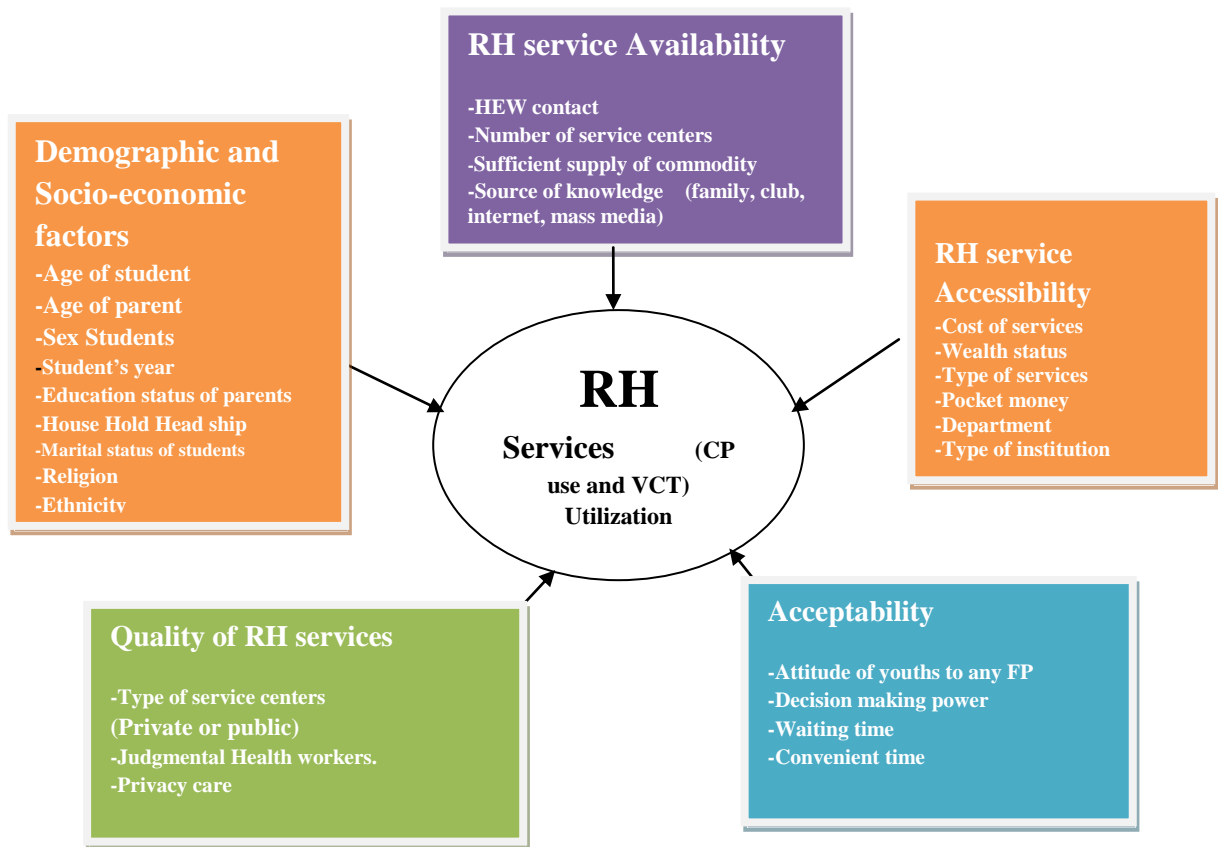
RH service Availability

-HEW contact
-Number of service centers
-Sufficient supply of commodity
-Source of knowledge (family, club, internet, mass media)

Demographic and Socio-economic factors
-Age of student
-Age of parent
-Sex Students
-Student's year
-Education status of parents
-House Hold Head ship
-Marital status of students
-Religion
-Ethnicity

RH service Accessibility
-Cost of services
-Wealth status
-Type of services
-Pocket money
-Department
-Type of institution

RH
Services (CP use and VCT) Utilization

Quality of RH services

-Type of service centers
(Private or public)
-Judgmental Health workers.
-Privacy care

Acceptability

-Attitude of youths to any FP
-Decision making power
-Waiting time
-Convenient time